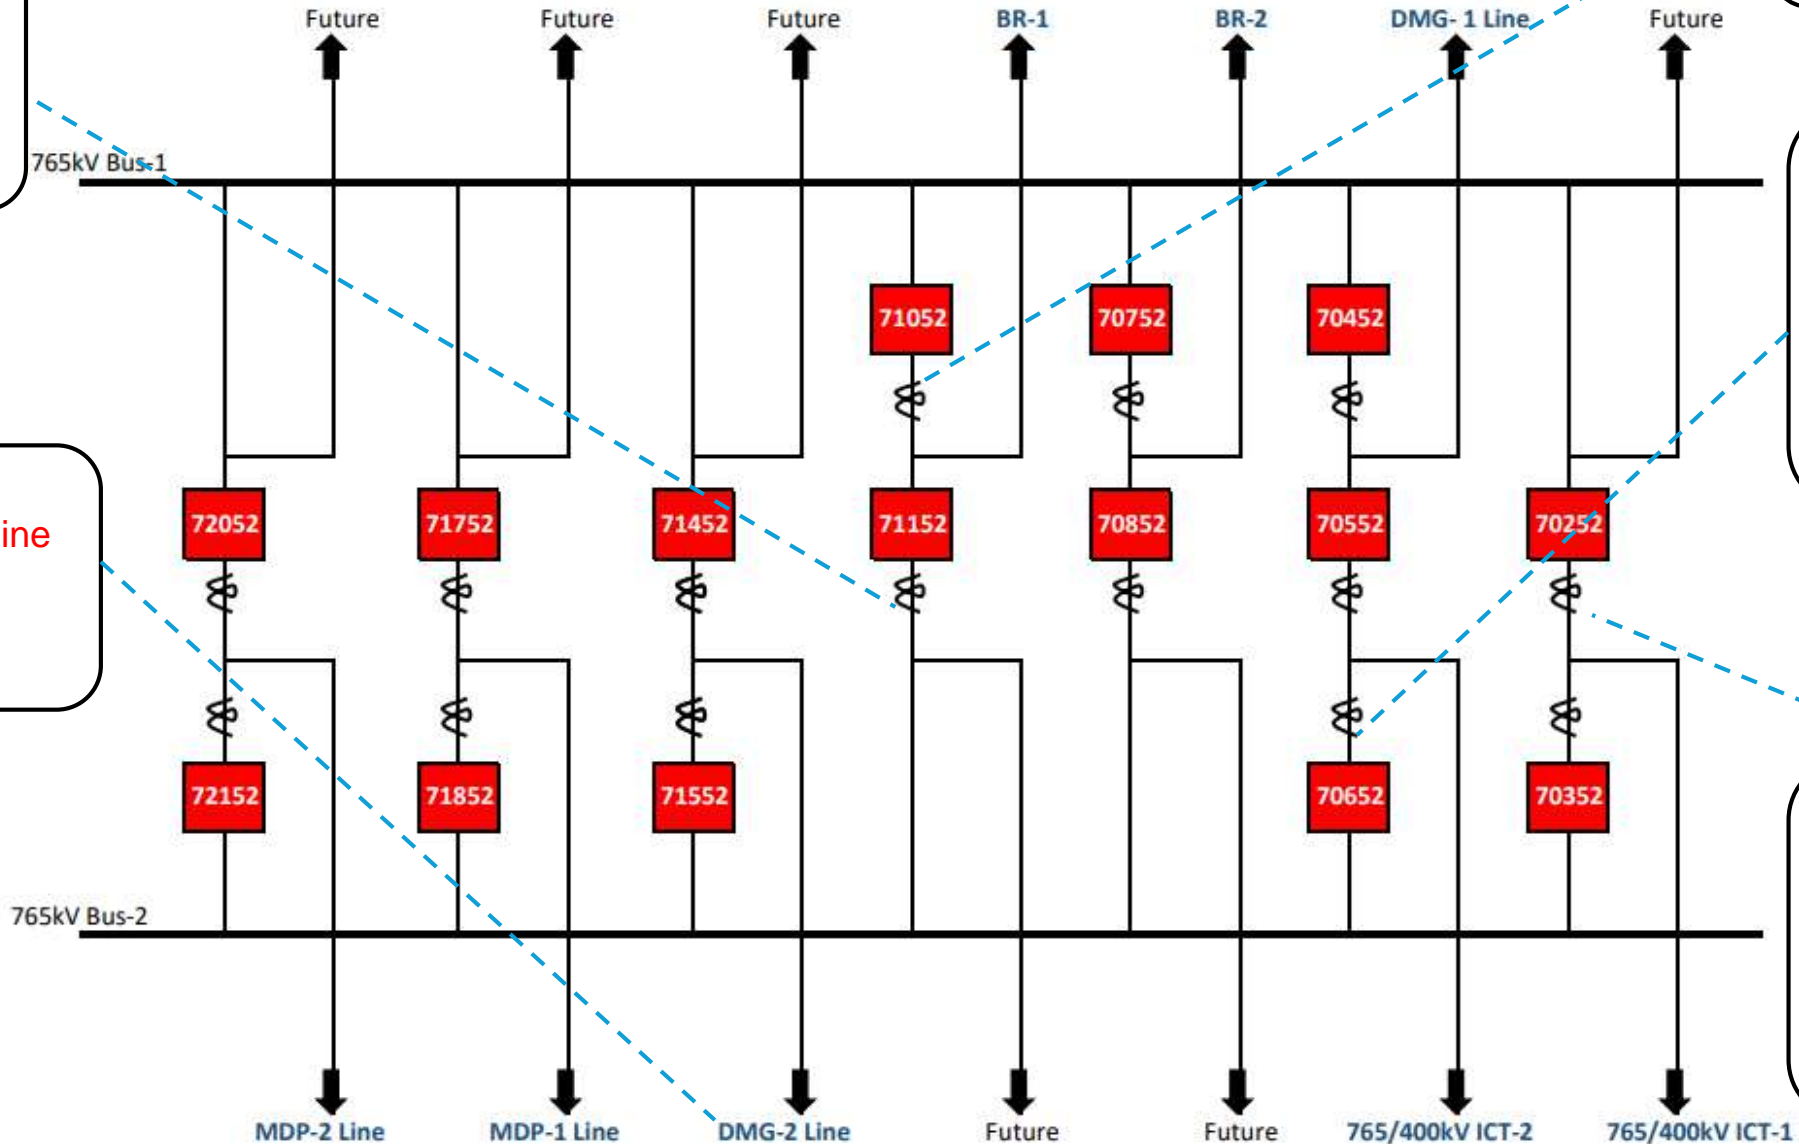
Future Future Future BR-1 BR-2 DMG- 1 Line Future

765kV Bus-1

ine

71052 70752 70452

72052 71752 71452 71152 70852 70552 70252

72152 71852 71552 70652 70352

765kV Bus-2

MDP-2 Line MDP-1 Line DMG-2 Line Future Future 765/400kV ICT-2 765/400kV ICT-1